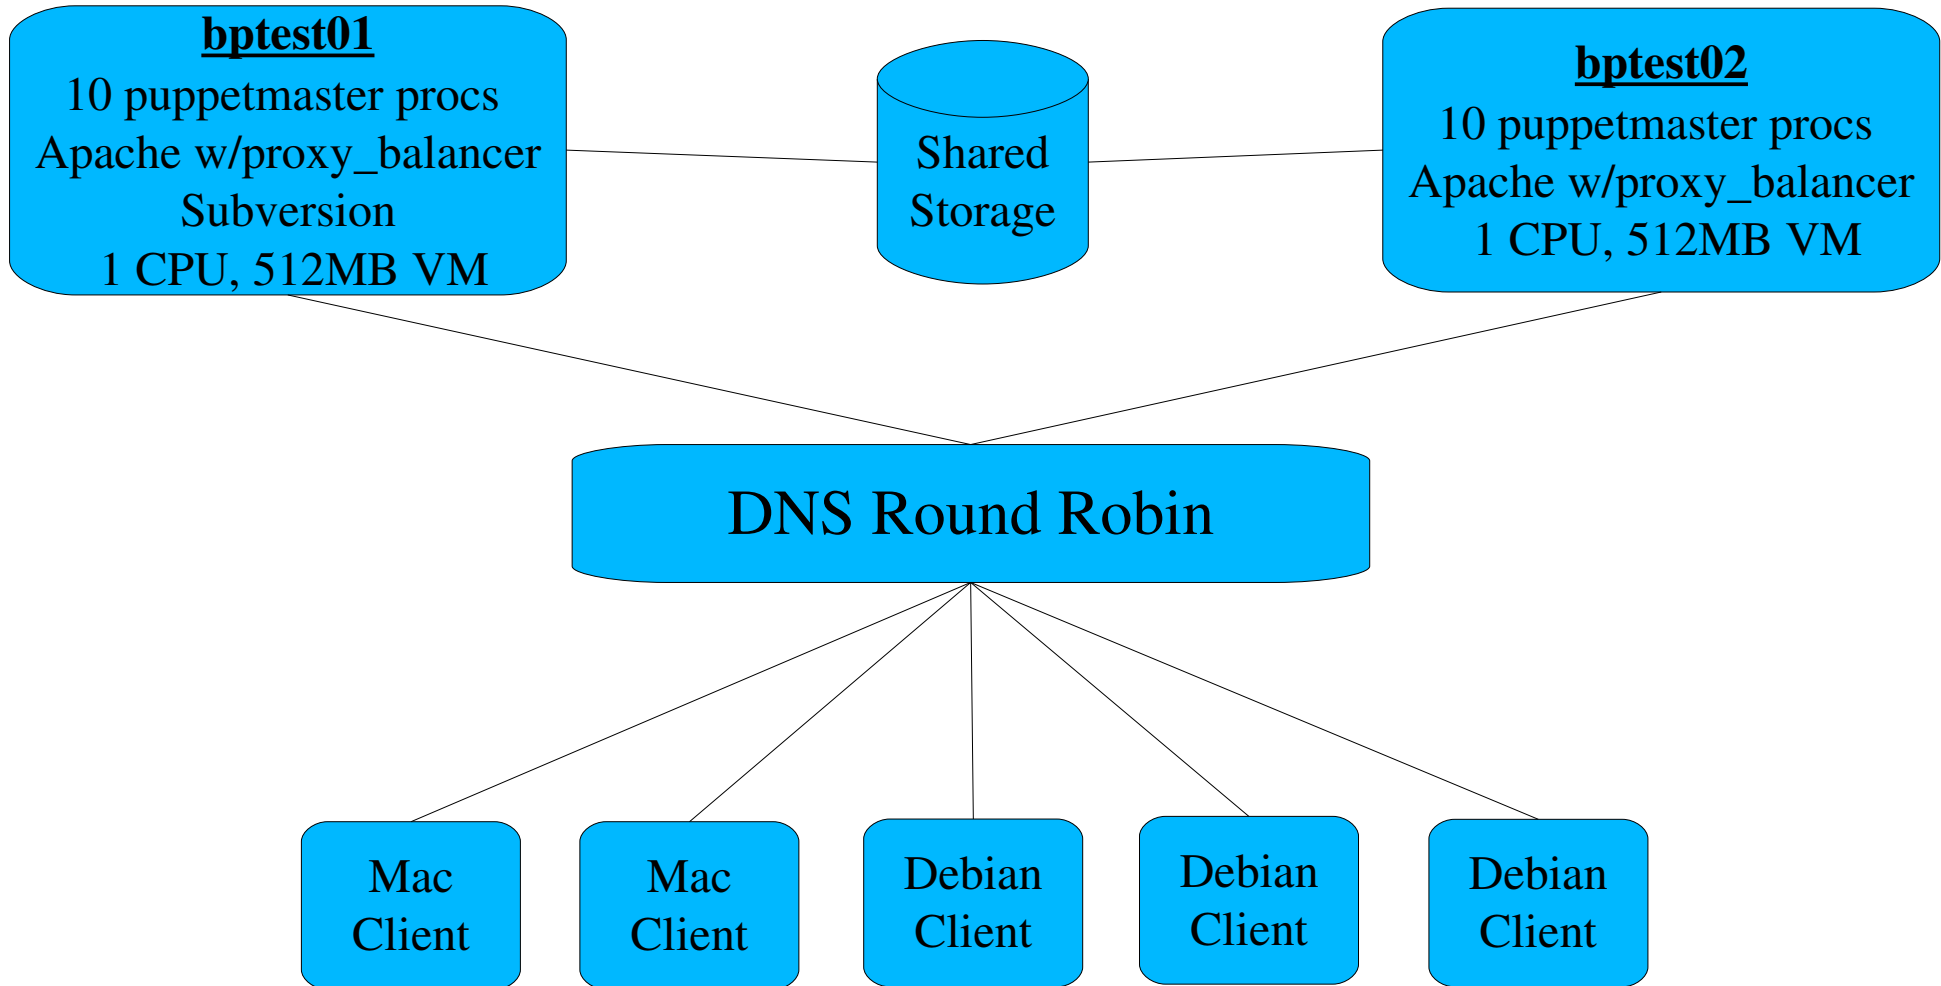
bptest01
10 puppetmaster procs
Apache w/proxy_balancer
Subversion
1 CPU, 512MB VM

Shared Storage

bptest02
10 puppetmaster procs
Apache w/proxy_balancer
1 CPU, 512MB VM

DNS Round Robin

Mac Client

Mac Client

Debian Client

Debian Client

Debian Client